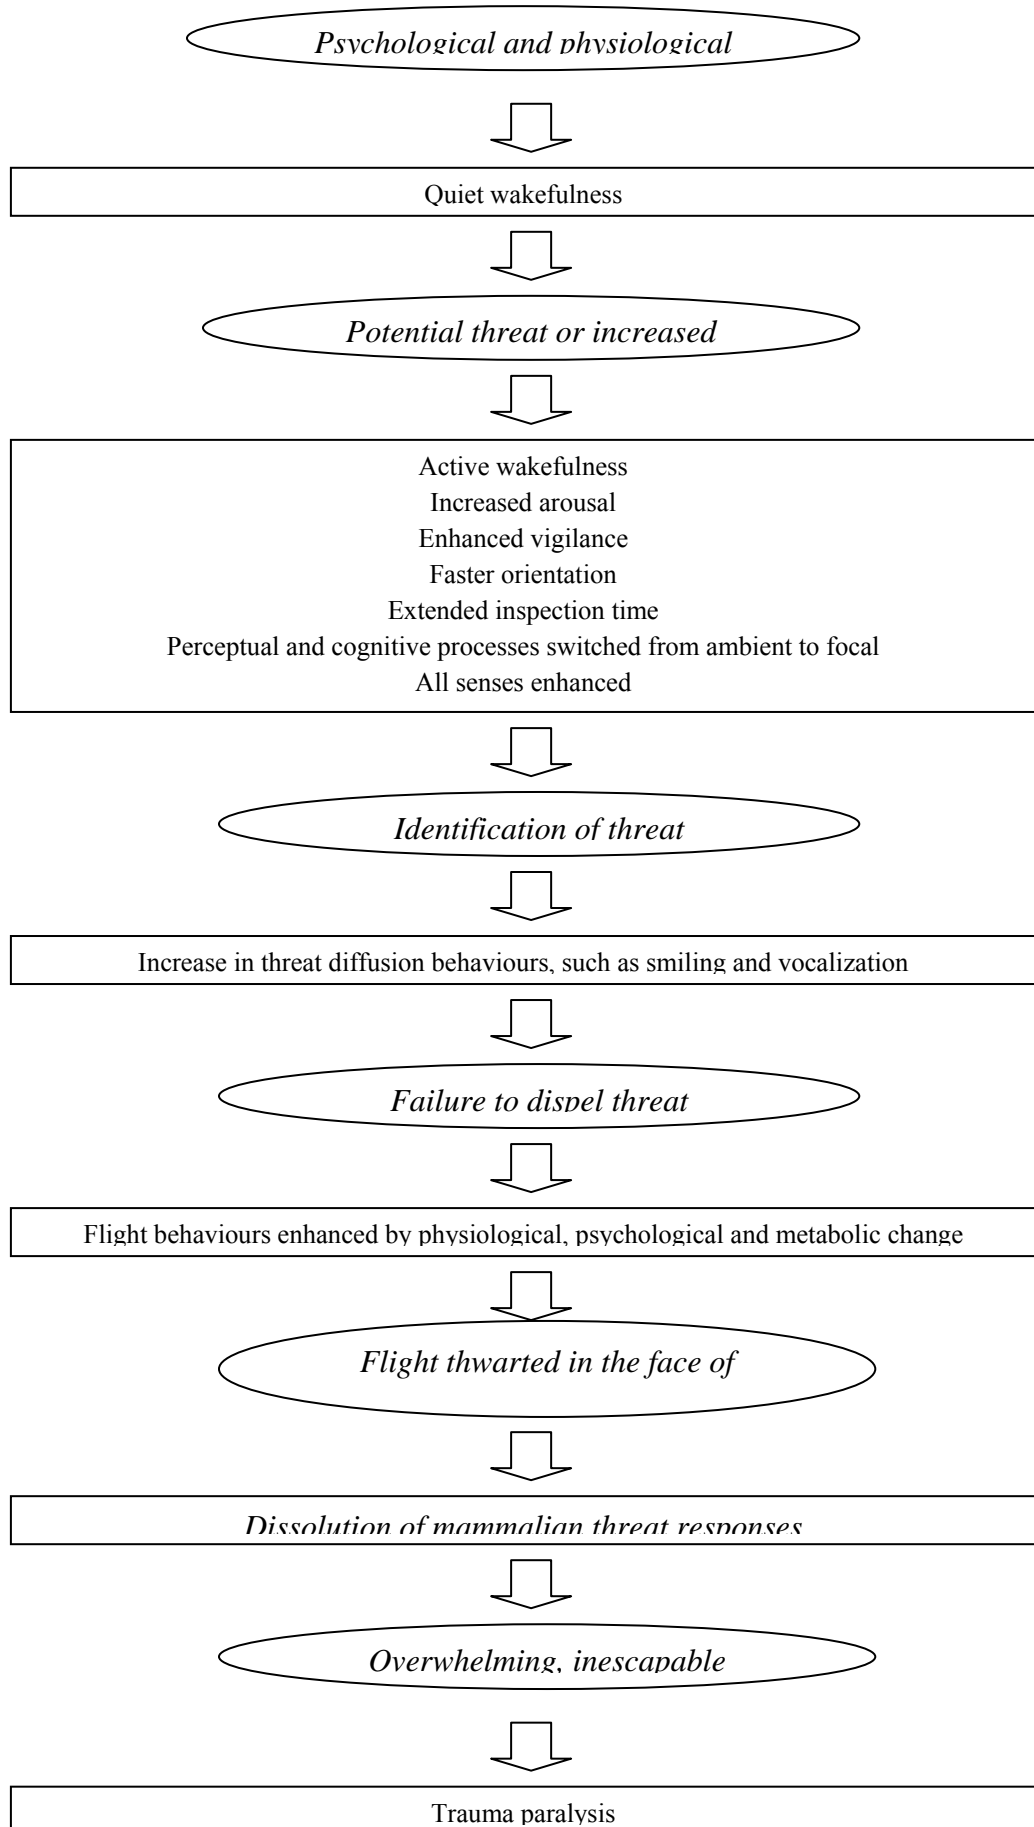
Psychological and physiological

Quiet wakefulness

Potential threat or increased

Active wakefulness
Increased arousal
Enhanced vigilance
Faster orientation
Extended inspection time
Perceptual and cognitive processes switched from ambient to focal
All senses enhanced

Identification of threat

Increase in threat diffusion behaviours, such as smiling and vocalization

Failure to dispel threat

Flight behaviours enhanced by physiological, psychological and metabolic change

Flight thwarted in the face of

Dissolution of mammalian threat responses

Overwhelming, inescapable

Trauma paralysis